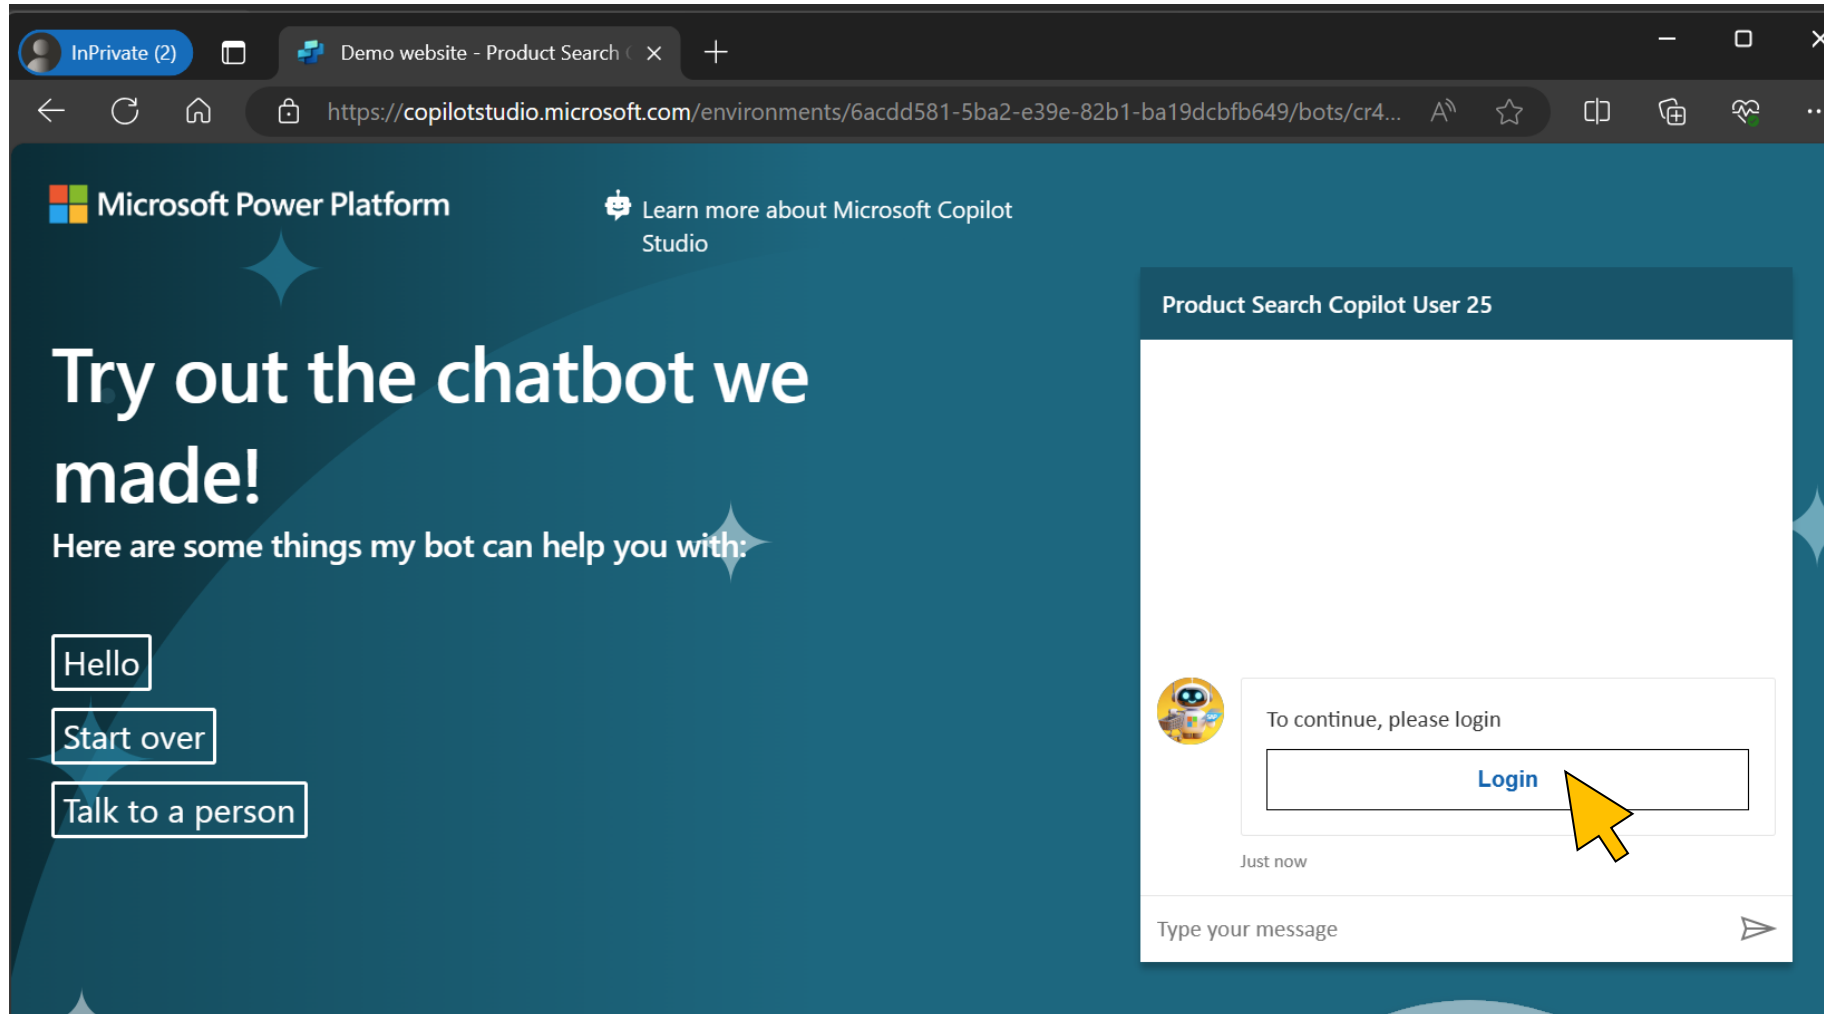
InPrivate (2)

Demo website - Product Search (

https://copilotstudio.microsoft.com/environments/6acdd581-5ba2-e39e-82b1-ba19dcbfb649/bots/cr4...

Microsoft Power Platform

Learn more about Microsoft Copilot Studio

Try out the chatbot we made!

Here are some things my bot can help you with:

Hello

Start over

Talk to a person

Product Search Copilot User 25

To continue, please login

Login

Just now

Type your message